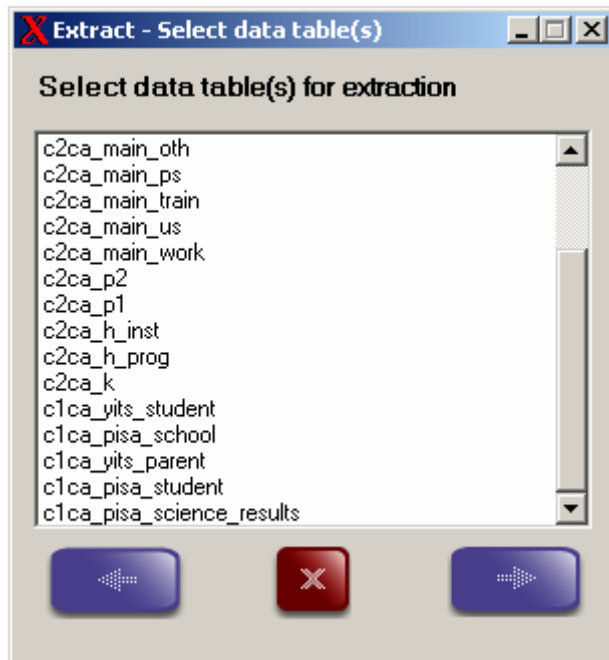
Extract - Select data table(s)

Select data table(s) for extraction

c2ca_main_oth
c2ca_main_ps
c2ca_main_train
c2ca_main_us
c2ca_main_work
c2ca_p2
c2ca_p1
c2ca_h_inst
c2ca_h_prog
c2ca_k
c1ca_yits_student
c1ca_pisa_school
c1ca_yits_parent
c1ca_pisa_student
c1ca_pisa_science_results